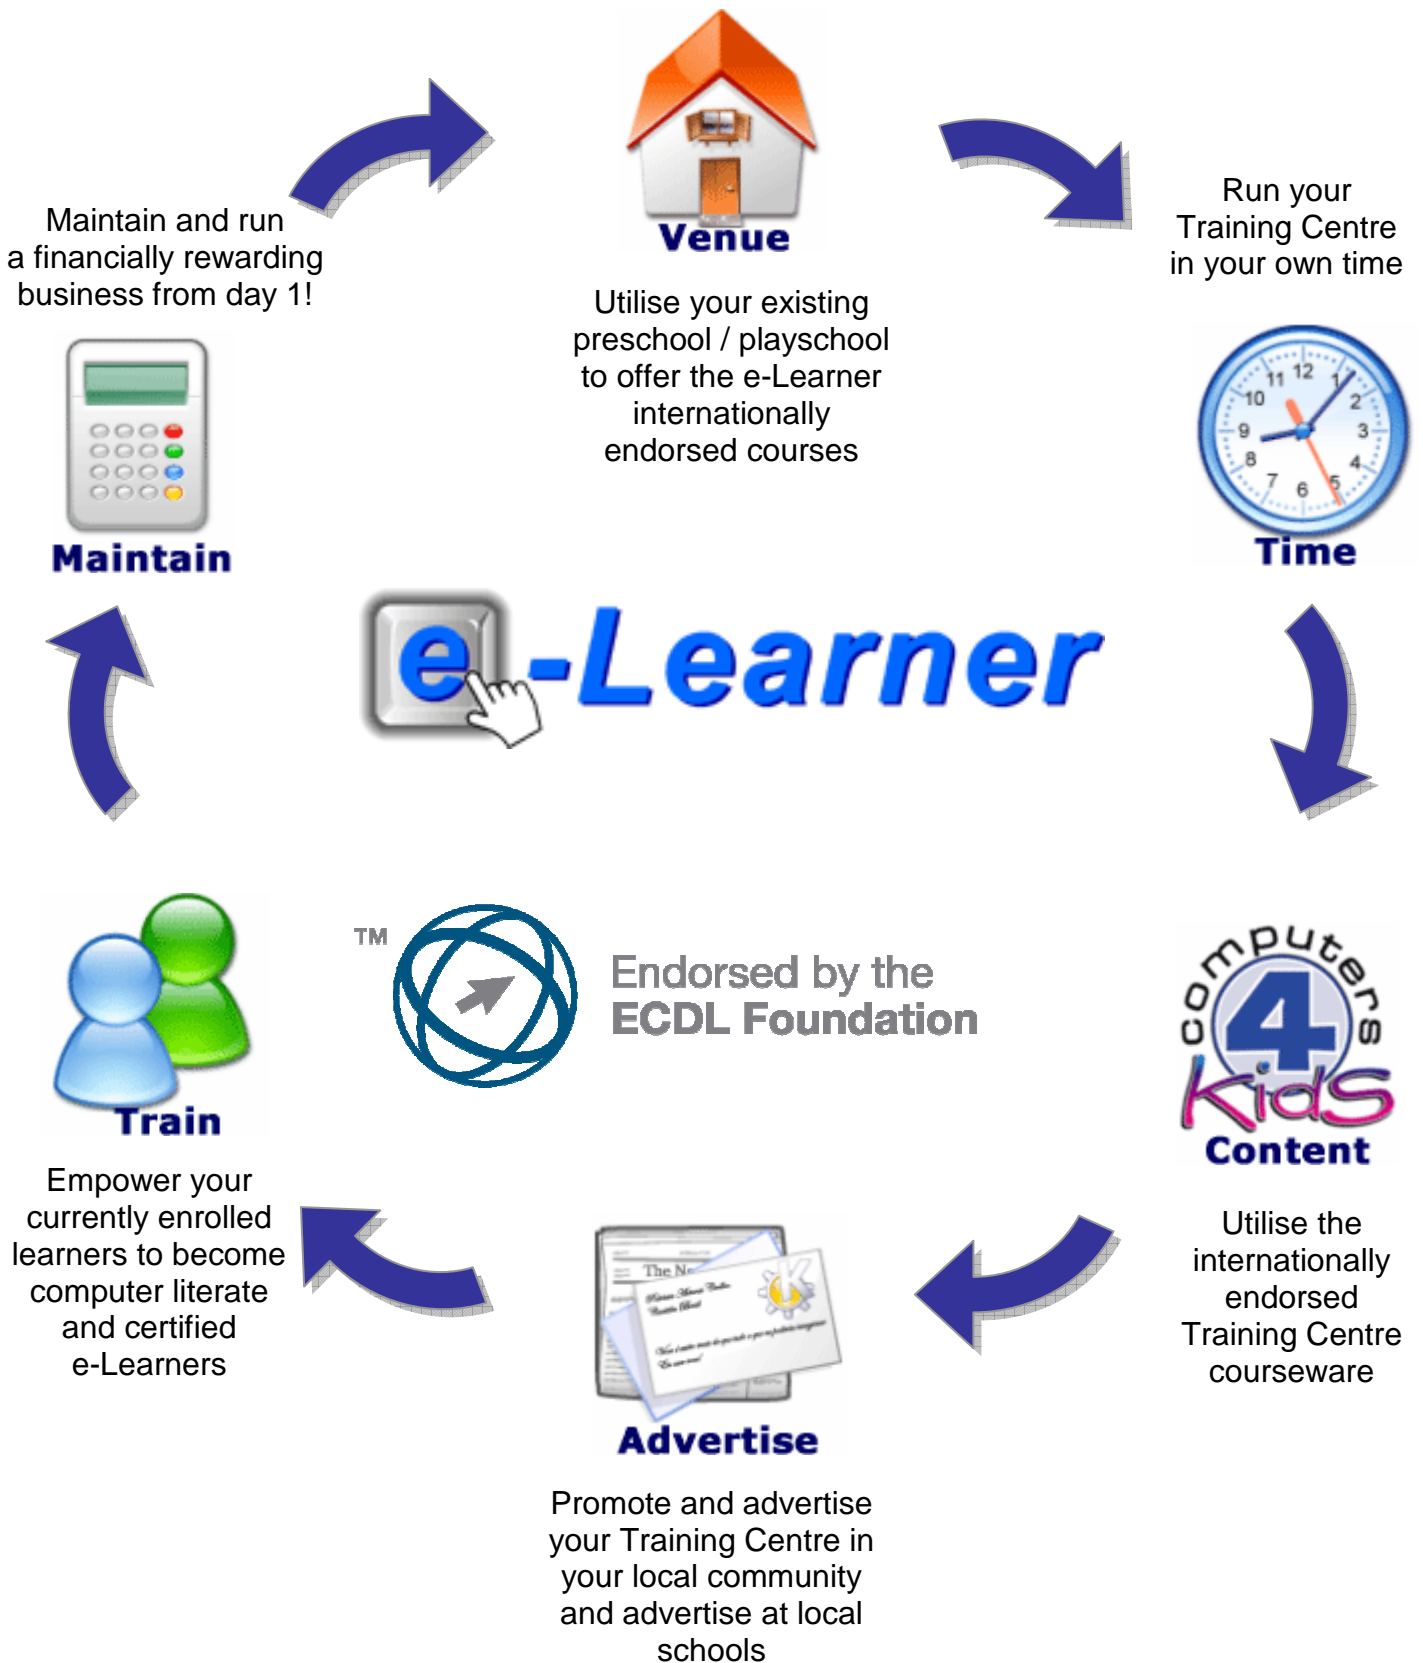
Venue

Utilise your existing preschool / playschool to offer the e-Learner internationally endorsed courses

Run your Training Centre in your own time

12 1 2 3 4 5 6 7 8 9 10 11

Time

computers 4 Kids

Content

Utilise the internationally endorsed Training Centre courseware

The N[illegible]

Advertise

Promote and advertise your Training Centre in your local community and advertise at local schools

Train

Empower your currently enrolled learners to become computer literate and certified e-Learners

Maintain

Maintain and run a financially rewarding business from day 1!

e-Learner

TM

Endorsed by the ECDL Foundation